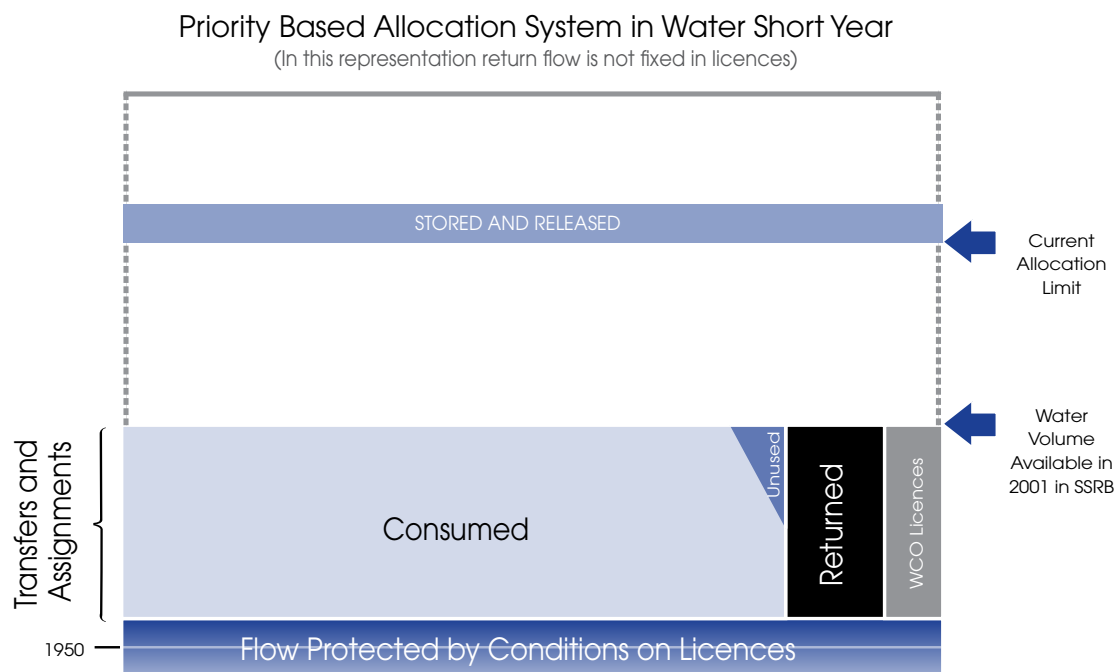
Priority Based Allocation System in Water Short Year
(In this representation return flow is not fixed in licences)

STORED AND RELEASED

Current Allocation Limit

Water Volume Available in 2001 in SSRB

Transfers and Assignments

Consumed

Unused

Returned

WCO Licences

1950

Flow Protected by Conditions on Licences